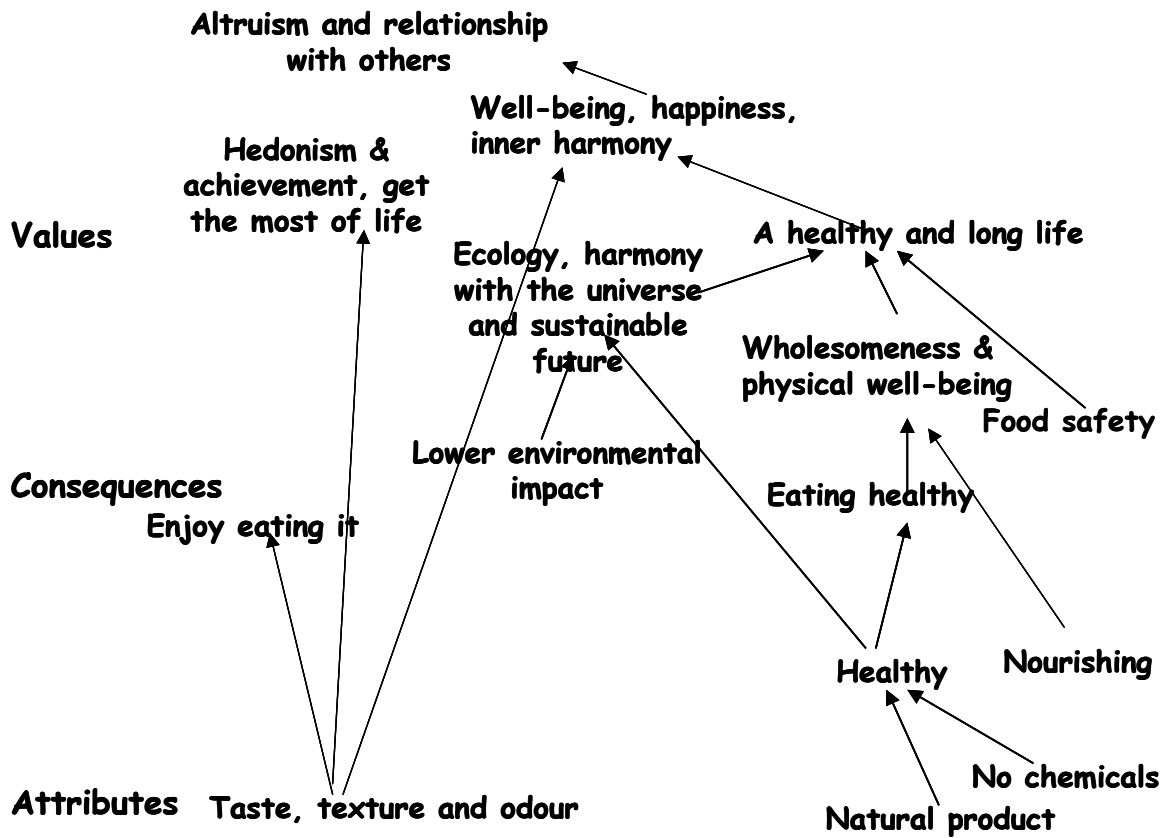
Altruism and relationship with others

Well-being, happiness, inner harmony

Hedonism & achievement, get the most of life

Values

A healthy and long life

Ecology, harmony with the universe and sustainable future

Wholesomeness & physical well-being

Food safety

Lower environmental impact

Consequences

Eating healthy

Enjoy eating it

Healthy

Nourishing

No chemicals

Attributes

Taste, texture and odour

Natural product